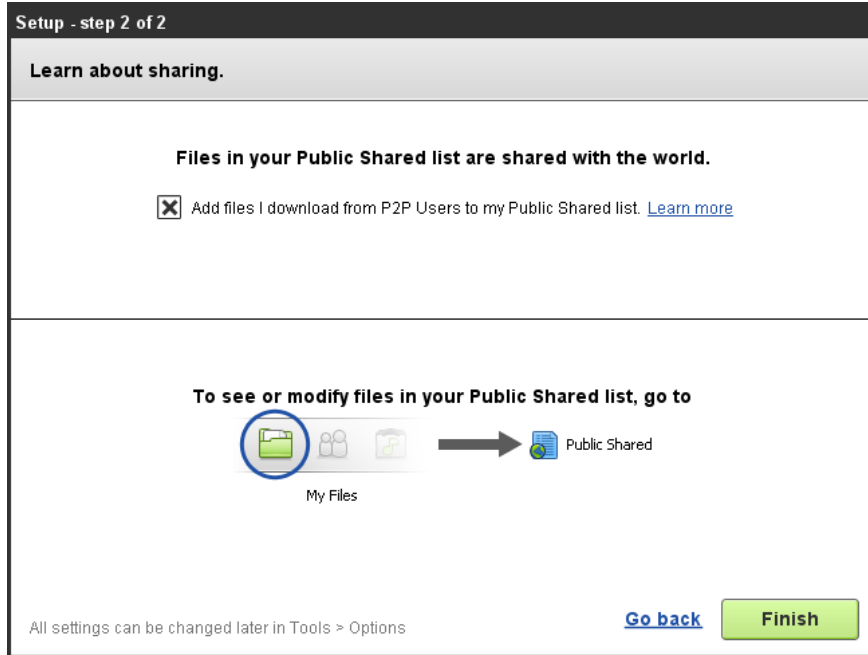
Setup - step 2 of 2

Learn about sharing.

Files in your Public Shared list are shared with the world.

Add files I download from P2P Users to my Public Shared list. Learn more

To see or modify files in your Public Shared list, go to

My Files

Public Shared

All settings can be changed later in Tools > Options

Go back

Finish